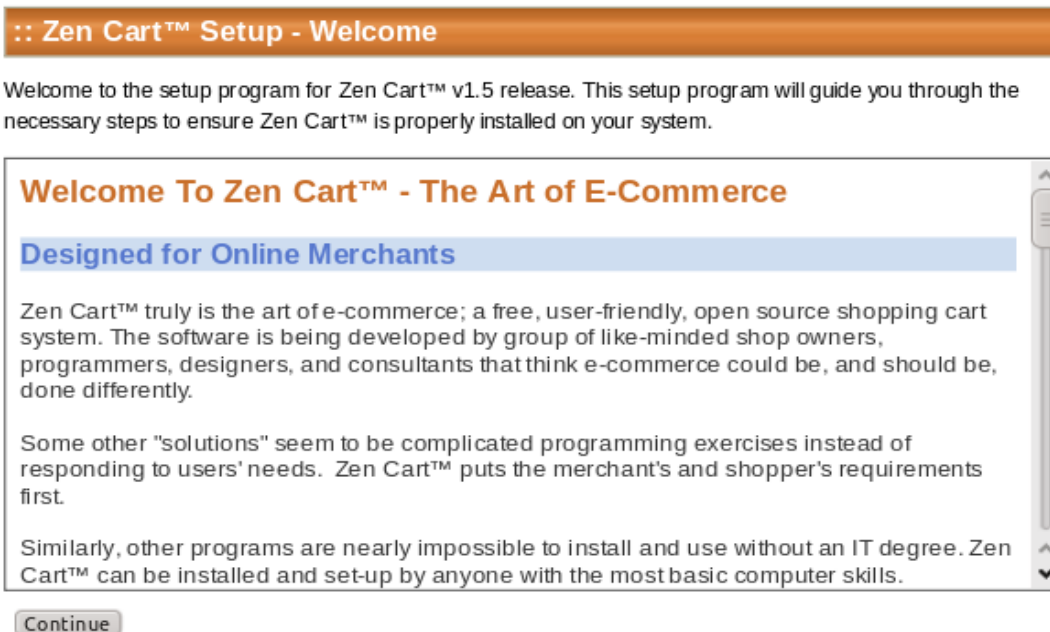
:: Zen Cart™ Setup - Welcome

Welcome to the setup program for Zen Cart™ v1.5 release. This setup program will guide you through the necessary steps to ensure Zen Cart™ is properly installed on your system.

Welcome To Zen Cart™ - The Art of E-Commerce

Designed for Online Merchants

Zen Cart™ truly is the art of e-commerce; a free, user-friendly, open source shopping cart system. The software is being developed by group of like-minded shop owners, programmers, designers, and consultants that think e-commerce could be, and should be, done differently.

Some other "solutions" seem to be complicated programming exercises instead of responding to users' needs. Zen Cart™ puts the merchant's and shopper's requirements first.

Similarly, other programs are nearly impossible to install and use without an IT degree. Zen Cart™ can be installed and set-up by anyone with the most basic computer skills.

Continue